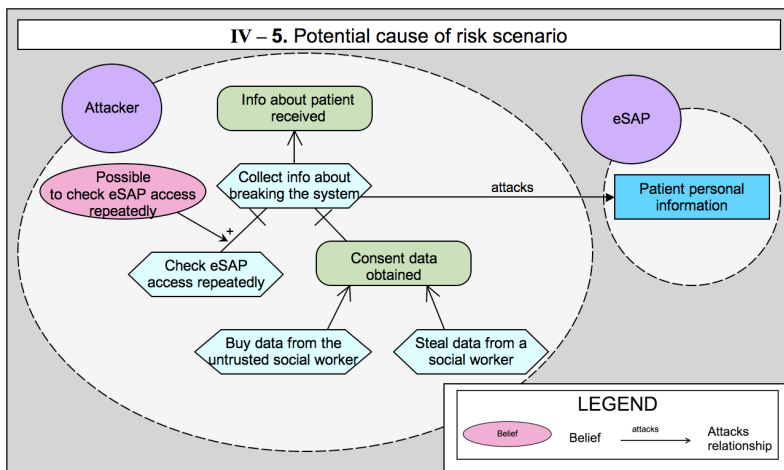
IV – 5. Potential cause of risk scenario

Attacker

Info about patient received

Possible to check eSAP access repeatedly

Collect info about breaking the system

+

Check eSAP access repeatedly

Consent data obtained

Buy data from the untrusted social worker

Steal data from a social worker

attacks

eSAP

Patient personal information

LEGEND

Belief

Belief

attacks

Attacks relationship